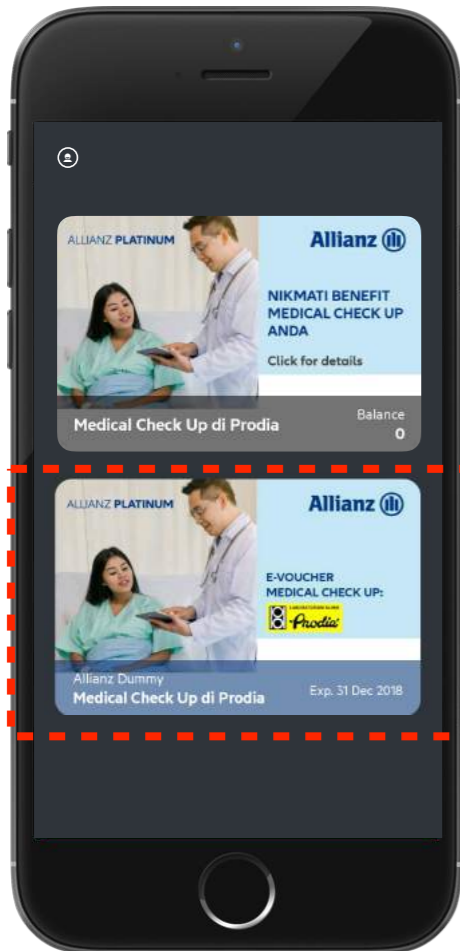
ALLIANZ PLATINUM

Allianz

NIKMATI BENEFIT MEDICAL CHECK UP ANDA

Click for details

Medical Check Up di Prodia

Balance
0

ALLIANZ PLATINUM

Allianz

E-VOUCHER MEDICAL CHECK UP:

LABORATORIUM KLINIK Prodia

Allianz Dummy
Medical Check Up di Prodia

Exp. 31 Dec 2018